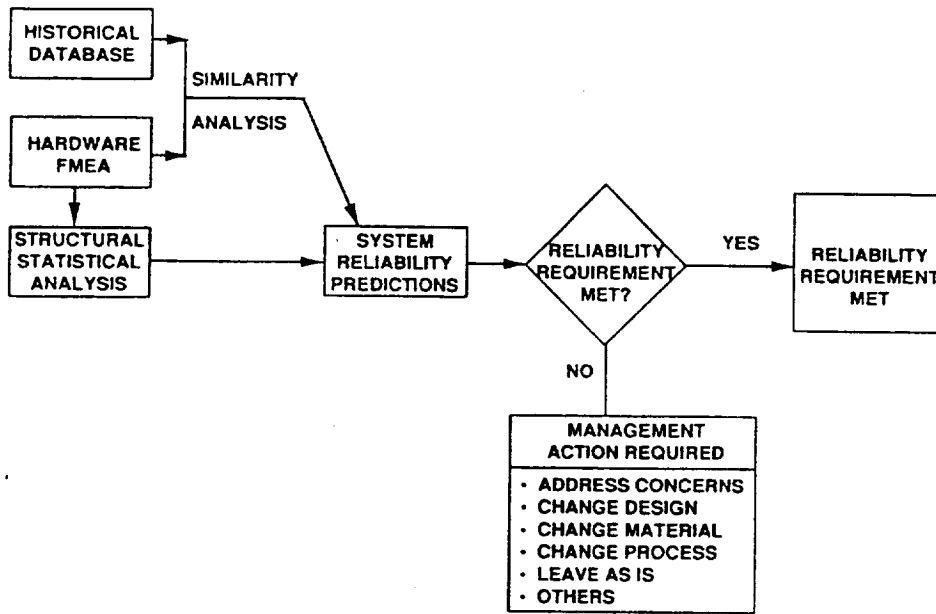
HISTORICAL DATABASE

HARDWARE FMEA

SIMILARITY

ANALYSIS

STRUCTURAL STATISTICAL ANALYSIS

SYSTEM RELIABILITY PREDICTIONS

RELIABILITY REQUIREMENT MET?

YES

RELIABILITY REQUIREMENT MET

NO

MANAGEMENT ACTION REQUIRED

· ADDRESS CONCERNS
· CHANGE DESIGN
· CHANGE MATERIAL
· CHANGE PROCESS
· LEAVE AS IS
· OTHERS